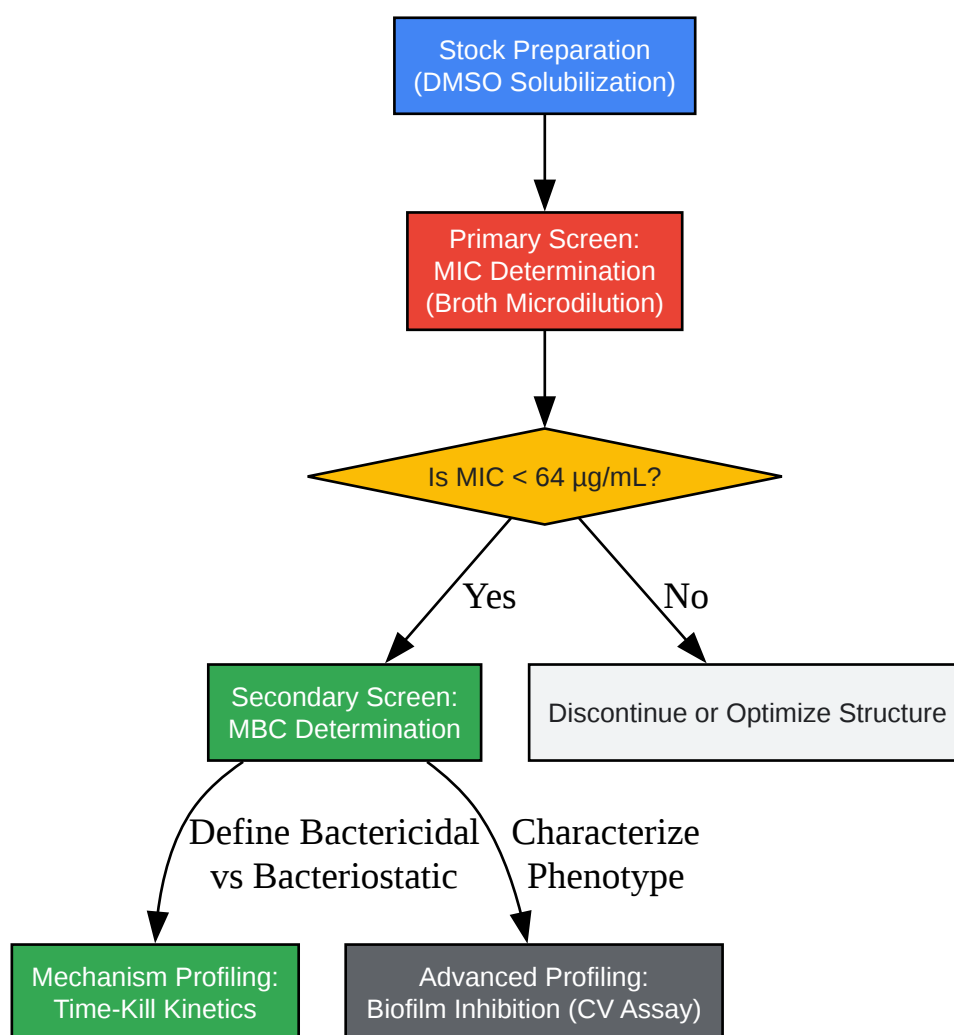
Stock Preparation
(DMSO Solubilization)

Primary Screen:
MIC Determination
(Broth Microdilution)

Is MIC < 64 µg/mL?

Yes

No

Secondary Screen:
MBC Determination

Discontinue or Optimize Structure

Define Bactericidal
vs Bacteriostatic

Characterize
Phenotype

Mechanism Profiling:
Time-Kill Kinetics

Advanced Profiling:
Biofilm Inhibition (CV Assay)